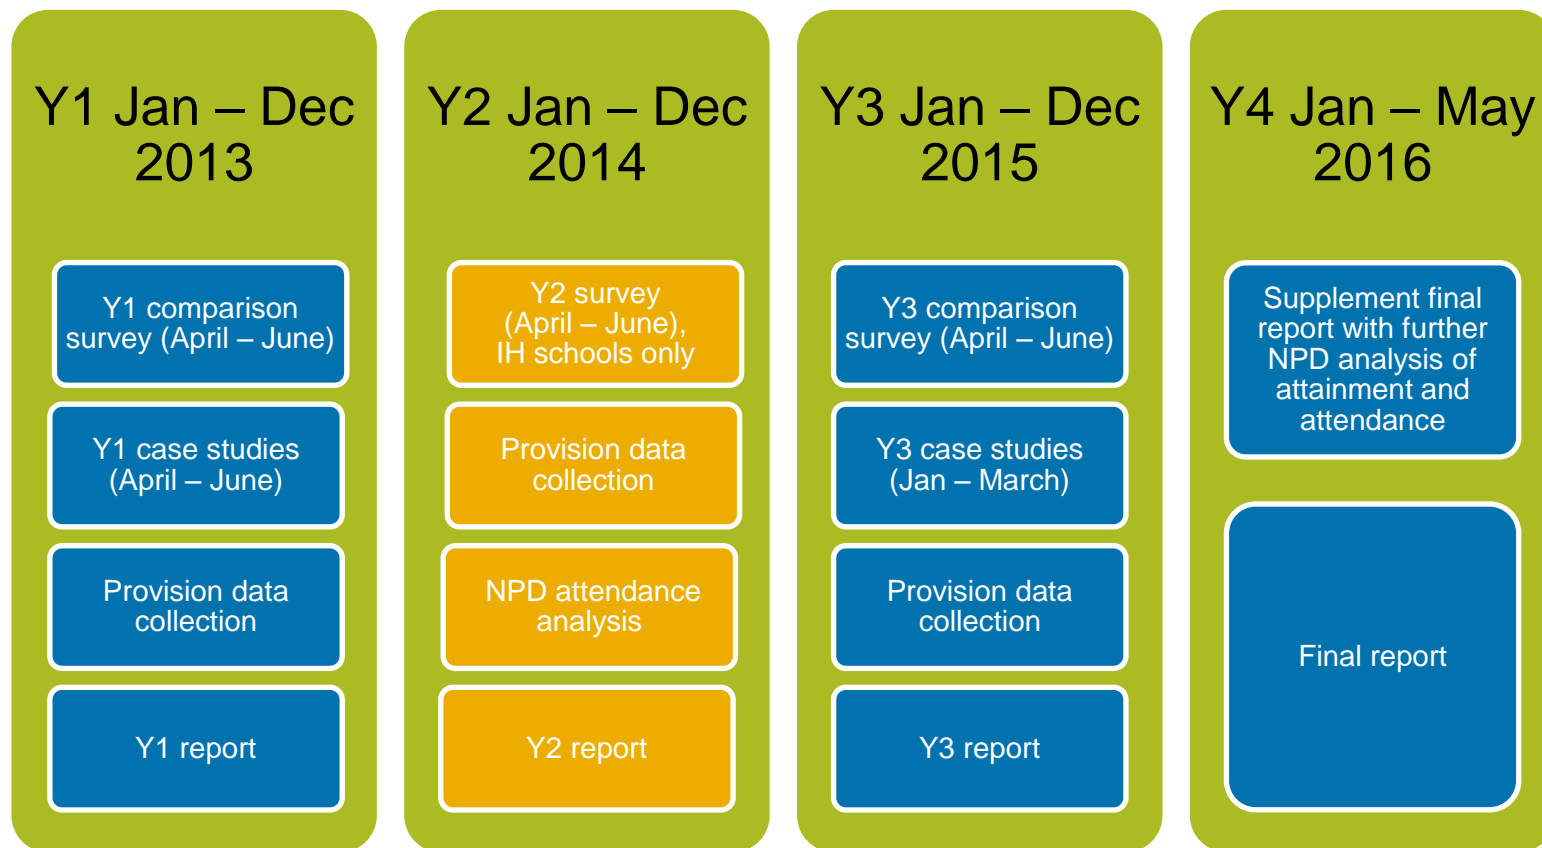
Y1 Jan – Dec 2013

Y1 comparison survey (April – June)

Y1 case studies (April – June)

Provision data collection

Y1 report

Y2 Jan – Dec 2014

Y2 survey (April – June), IH schools only

Provision data collection

NPD attendance analysis

Y2 report

Y3 Jan – Dec 2015

Y3 comparison survey (April – June)

Y3 case studies (Jan – March)

Provision data collection

Y3 report

Y4 Jan – May 2016

Supplement final report with further NPD analysis of attainment and attendance

Final report